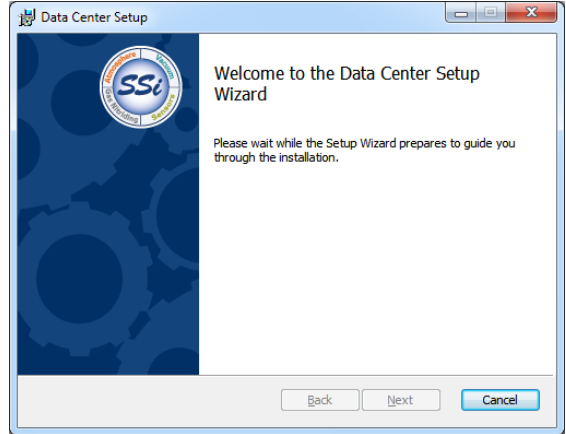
Data Center Setup

Atmosphere Vacuum Sensors Gas Nitriding SSi

Welcome to the Data Center Setup Wizard

Please wait while the Setup Wizard prepares to guide you through the installation.

Back Next Cancel